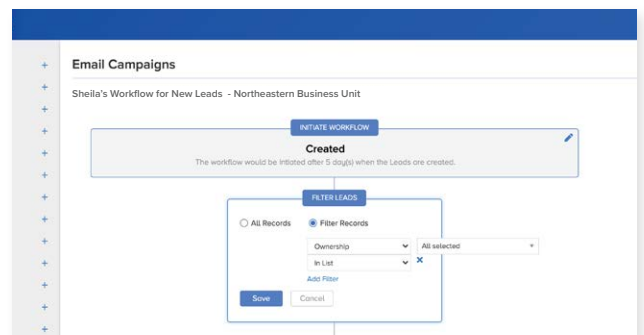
Email Campaigns

Sheila's Workflow for New Leads - Northeastern Business Unit

INITIATE WORKFLOW

Created

The workflow would be initiated after 5 day(s) when the Leads are created.

FILTER LEADS

All Records

Filter Records

Ownership

All selected

In List

Add Filter

Save

Cancel